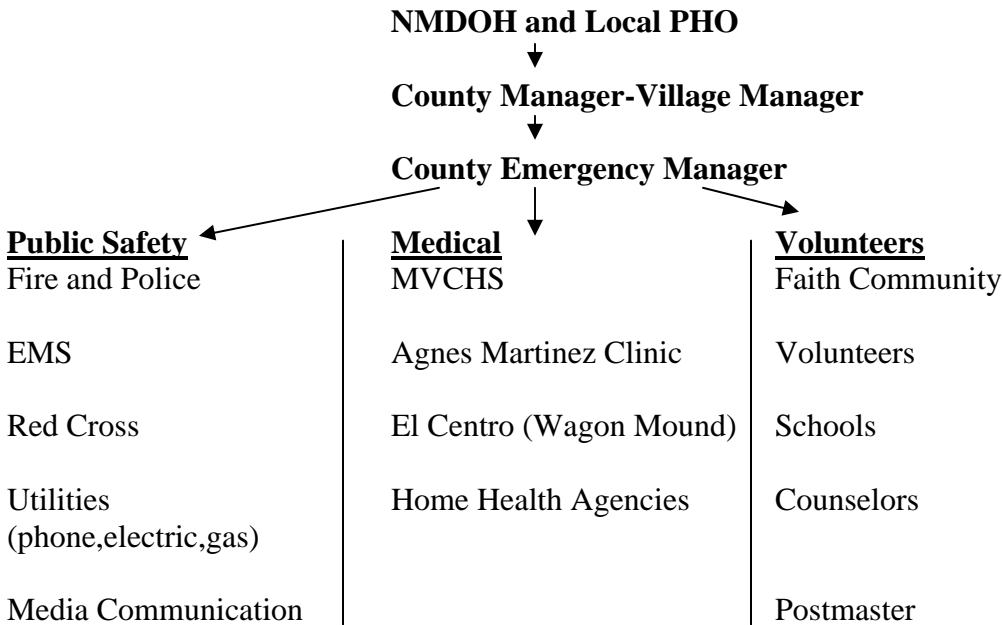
**NMDOH and Local PHO**

**County Manager-Village Manager**

**County Emergency Manager**

| **Public Safety** | **Medical** | **Volunteers** |
|---|---|---|
| Fire and Police | MVCHS | Faith Community |
| EMS | Agnes Martinez Clinic | Volunteers |
| Red Cross | El Centro (Wagon Mound) | Schools |
| Utilities (phone,electric,gas) | Home Health Agencies | Counselors |
| Media Communication | | Postmaster |